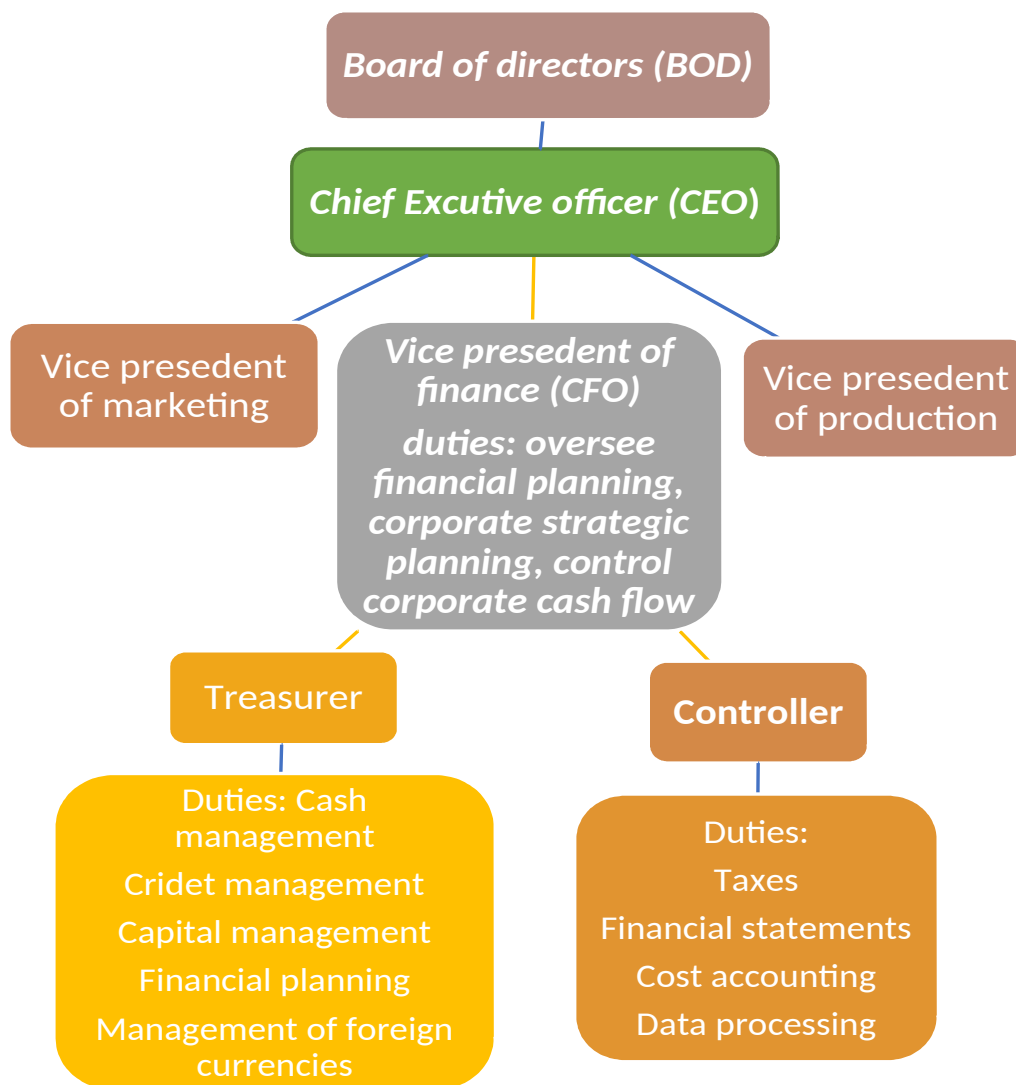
Board of directors (BOD)

Chief Excutive officer (CEO)

Vice presedent of marketing

Vice presedent of finance (CFO)

duties: oversee financial planning, corporate strategic planning, control corporate cash flow

Vice presedent of production

Treasurer

Controller

Duties: Cash management

Cridet management

Capital management

Financial planning

Management of foreign currencies

Duties:

Taxes

Financial statements

Cost accounting

Data processing